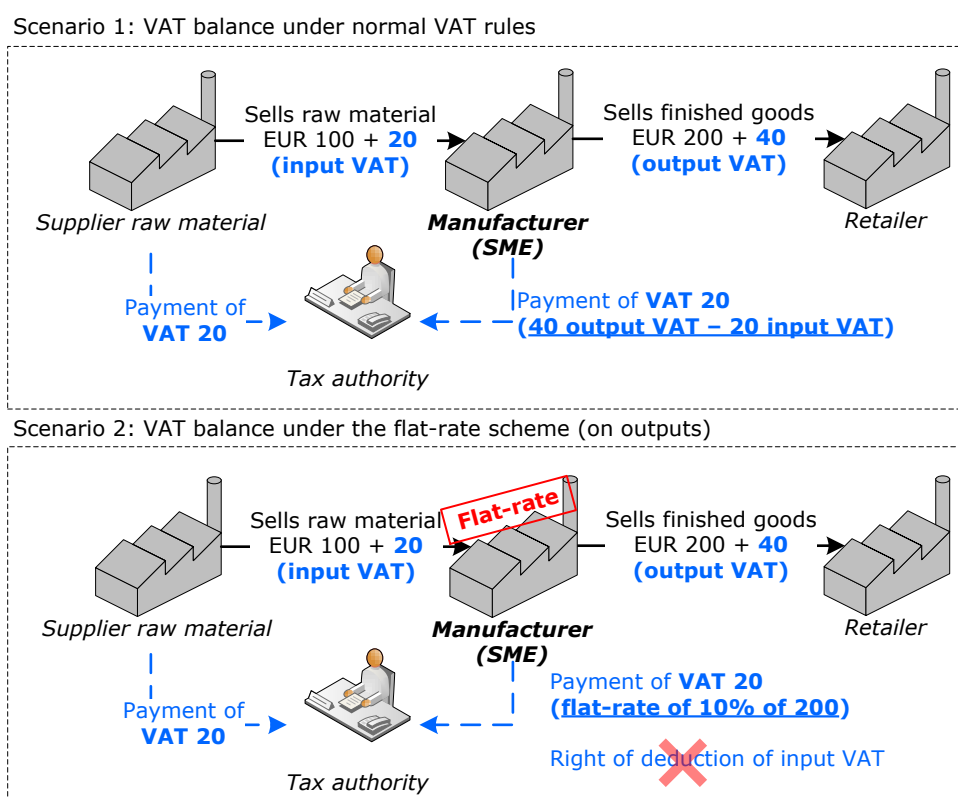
Scenario 1: VAT balance under normal VAT rules

Sells raw material
EUR 100 + **20**
**(input VAT)**

Sells finished goods
EUR 200 + **40**
**(output VAT)**

*Supplier raw material*

***Manufacturer (SME)***

*Retailer*

Payment of
**VAT 20**

Payment of **VAT 20**
**(40 output VAT – 20 input VAT)**

*Tax authority*

Scenario 2: VAT balance under the flat-rate scheme (on outputs)

Flat-rate

Sells raw material
EUR 100 + **20**
**(input VAT)**

Sells finished goods
EUR 200 + **40**
**(output VAT)**

*Supplier raw material*

***Manufacturer (SME)***

*Retailer*

Payment of
**VAT 20**

Payment of **VAT 20**
**(flat-rate of 10% of 200)**

Right of deduction of input VAT

*Tax authority*